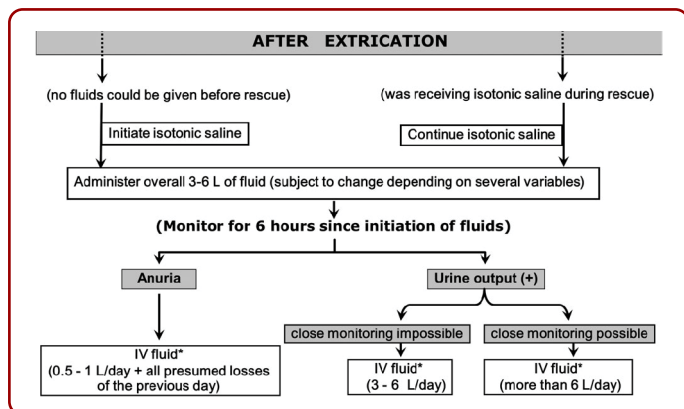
AFTER EXTRICATION

(no fluids could be given before rescue)

Initiate isotonic saline

(was receiving isotonic saline during rescue)

Continue isotonic saline

Administer overall 3-6 L of fluid (subject to change depending on several variables)

(Monitor for 6 hours since initiation of fluids)

Anuria

IV fluid* (0.5 - 1 L/day + all presumed losses of the previous day)

Urine output (+)

close monitoring impossible

IV fluid* (3 - 6 L/day)

close monitoring possible

IV fluid* (more than 6 L/day)